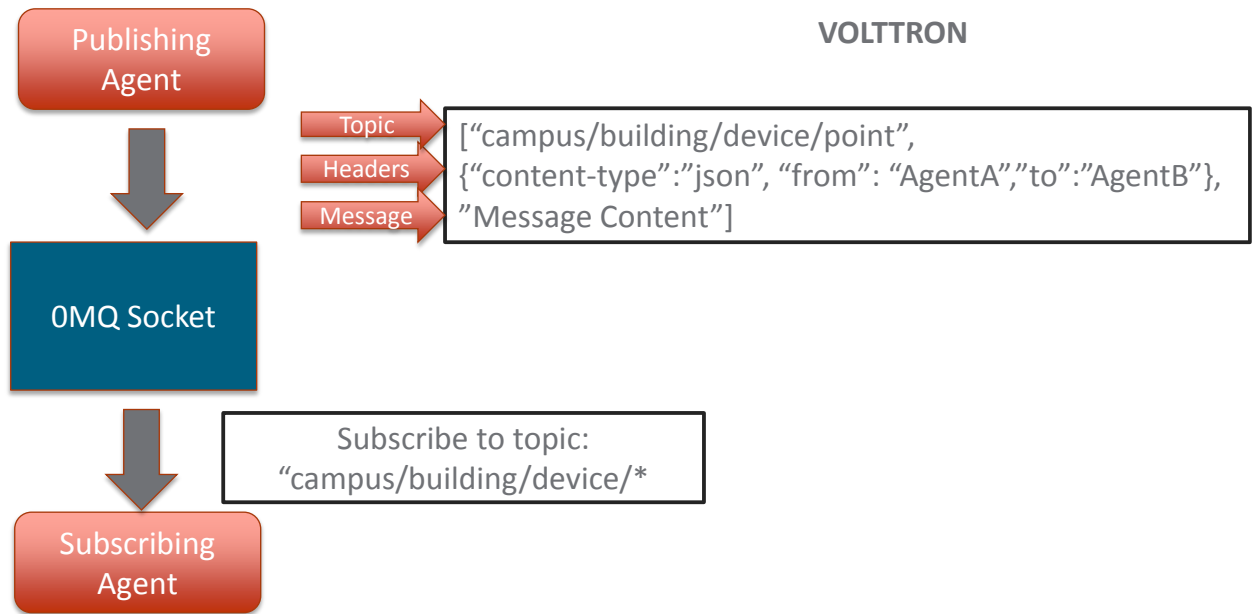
Publishing Agent

VOLTTRON

Topic

Headers

Message

[“campus/building/device/point”,
{“content-type”:”json”, “from”: “AgentA”,”to”:”AgentB”},
”Message Content”]

0MQ Socket

Subscribe to topic:
“campus/building/device/*

Subscribing Agent